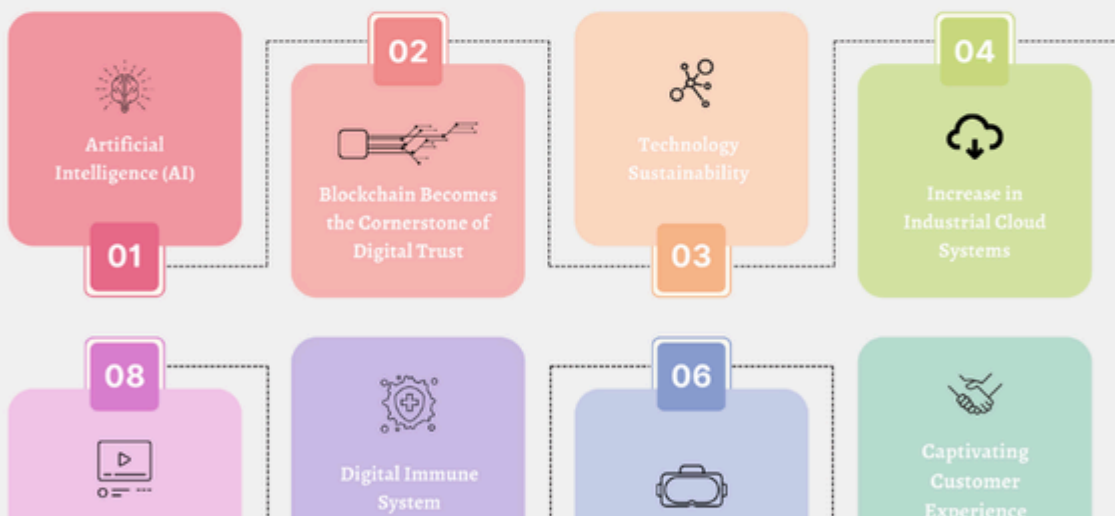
Artificial Intelligence (AI)

01

02

Blockchain Becomes the Cornerstone of Digital Trust

Technology Sustainability

03

04

Increase in Industrial Cloud Systems

08

Digital Immune System

06

Captivating Customer Experience